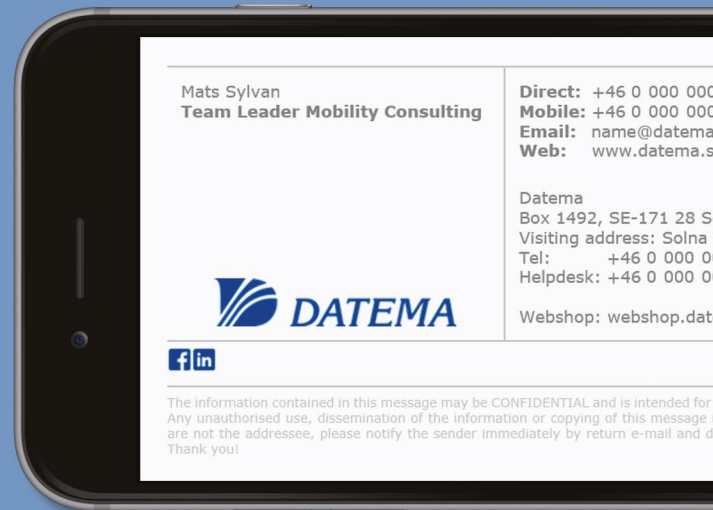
Mats Sylvan
**Team Leader Mobility Consulting**

DATEMA

**Direct:** +46 0 000 000
**Mobile:** +46 0 000 000
**Email:** name@datema
**Web:** www.datema.s

Datema
Box 1492, SE-171 28 S
Visiting address: Solna
Tel: +46 0 000 0
Helpdesk: +46 0 000 0

Webshop: webshop.dat

f in

The information contained in this message may be CONFIDENTIAL and is intended for
Any unauthorised use, dissemination of the information or copying of this message
are not the addressee, please notify the sender immediately by return e-mail and d
Thank you!